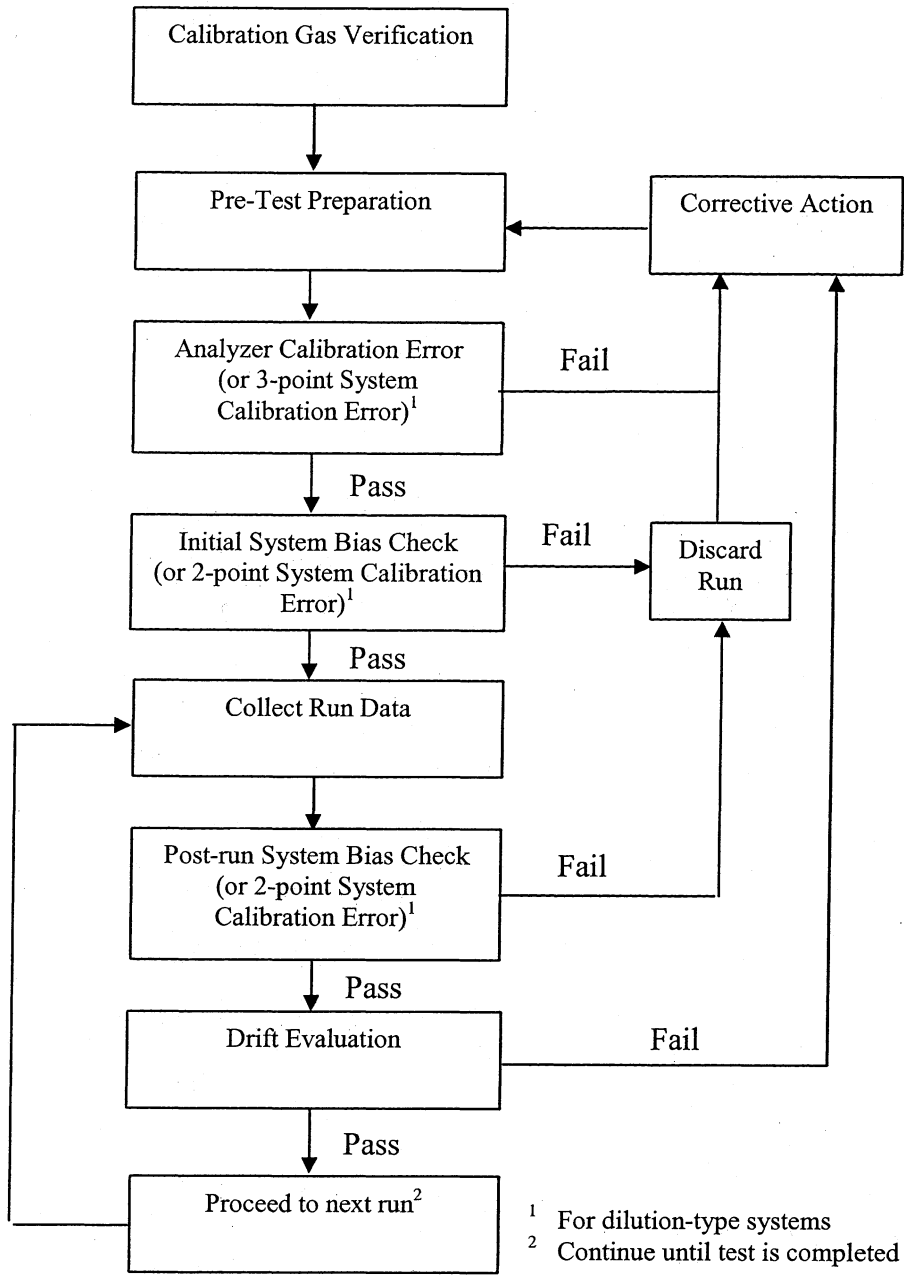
Calibration Gas Verification

Pre-Test Preparation

Corrective Action

Analyzer Calibration Error (or 3-point System Calibration Error)$^1$

Fail

Pass

Initial System Bias Check (or 2-point System Calibration Error)$^1$

Fail

Discard Run

Pass

Collect Run Data

Post-run System Bias Check (or 2-point System Calibration Error)$^1$

Fail

Pass

Drift Evaluation

Fail

Pass

Proceed to next run$^2$

$^1$ For dilution-type systems
$^2$ Continue until test is completed